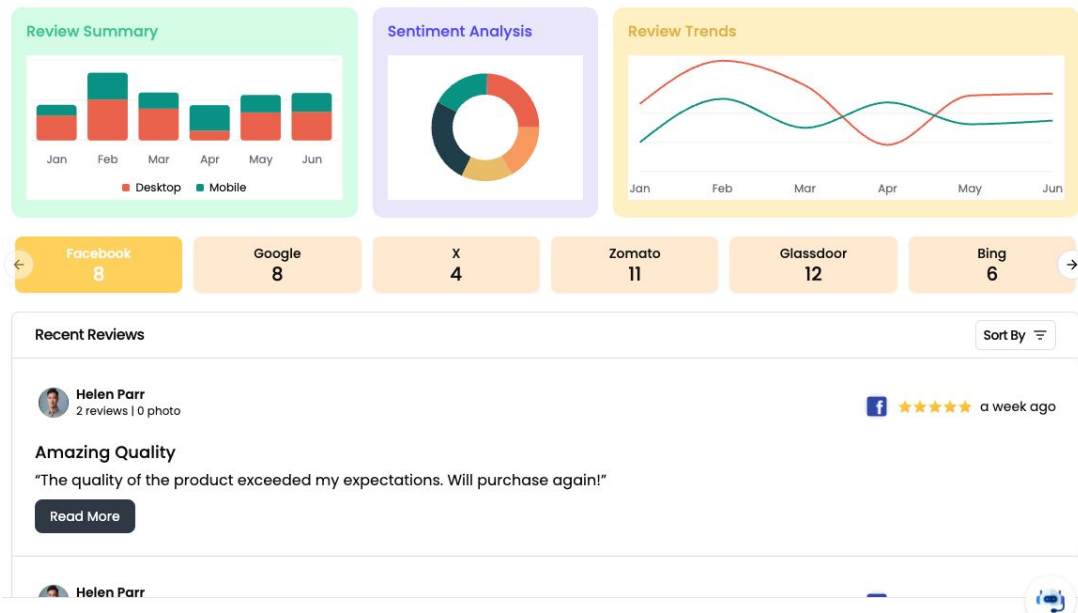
Review Summary

Jan Feb Mar Apr May Jun

Desktop Mobile

Sentiment Analysis

Review Trends

Jan Feb Mar Apr May Jun

Facebook
8

Google
8

X
4

Zomato
11

Glassdoor
12

Bing
6

Recent Reviews

Sort By

Helen Parr
2 reviews | 0 photo

a week ago

Amazing Quality

“The quality of the product exceeded my expectations. Will purchase again!”

Read More

Helen Parr